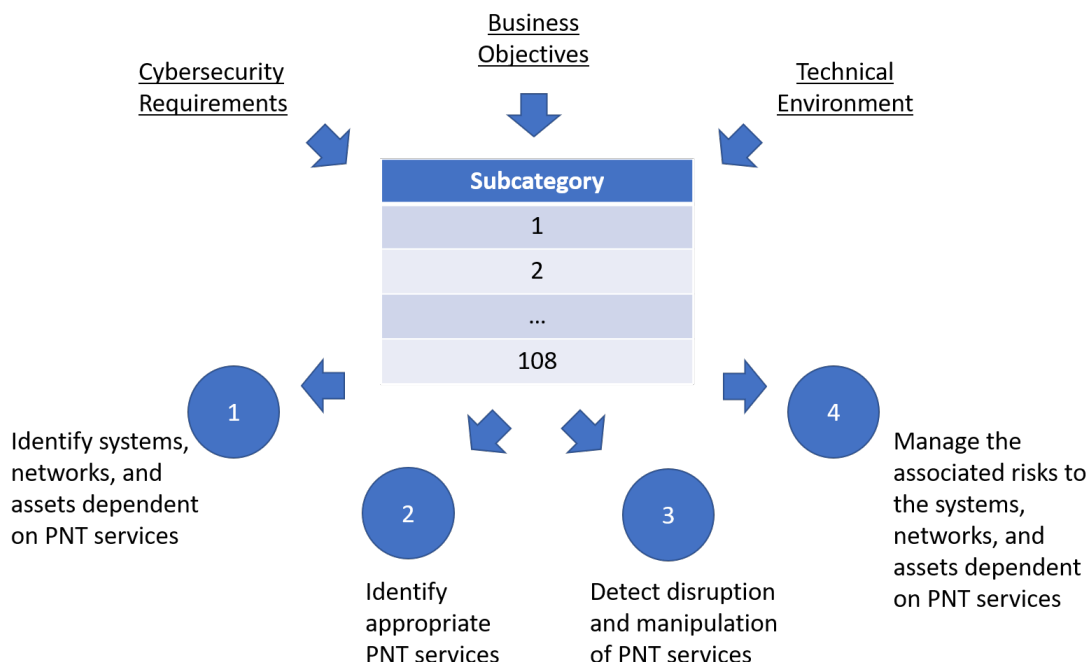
Business Objectives

Cybersecurity Requirements

Technical Environment

| Subcategory |
|---|
| 1 |
| 2 |
| … |
| 108 |

1

Identify systems, networks, and assets dependent on PNT services

2

Identify appropriate PNT services

3

Detect disruption and manipulation of PNT services

4

Manage the associated risks to the systems, networks, and assets dependent on PNT services